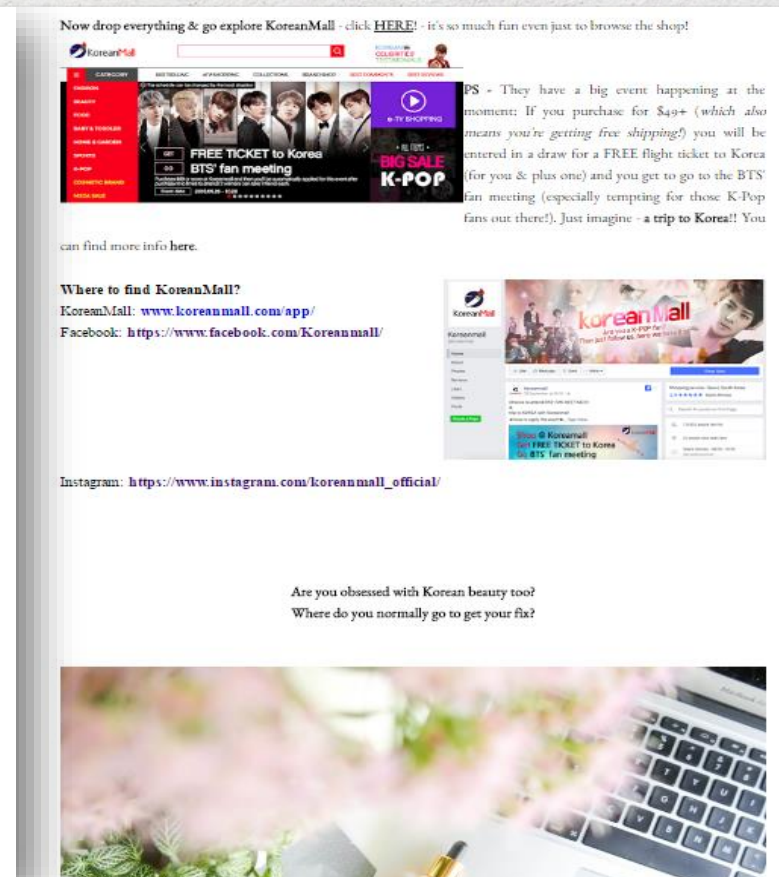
Now drop everything & go explore KoreanMall - click HERE! - it's so much fun even just to browse the shop!

KoreanMall

CATEGORY BESTSELLING #FANDOMING COLLECTIONS BRANDSHOP BEST COMMENTS BEST REVIEWS

FASHION
BEAUTY
FOOD
BABY & TODDLER
HOME & GARDEN
SPORTS
K-POP
COSMETIC BRAND
MEGA SALE

FREE TICKET to Korea
BTS' fan meeting

e-TV SHOPPING

BIG SALE
K-POP

PS - They have a big event happening at the moment; If you purchase for $49+ (which also means you're getting free shipping!) you will be entered in a draw for a FREE flight ticket to Korea (for you & plus one) and you get to go to the BTS' fan meeting (especially tempting for those K-Pop fans out there!). Just imagine - a trip to Korea!! You can find more info here.

Where to find KoreanMall?
KoreanMall: www.koreanmall.com/app/
Facebook: https://www.facebook.com/Koreanmall/

koreanMall

Shop @ Koreanmall
Get FREE TICKET to Korea
Go BTS' fan meeting

Instagram: https://www.instagram.com/koreanmall_official/

Are you obsessed with Korean beauty too?
Where do you normally go to get your fix?